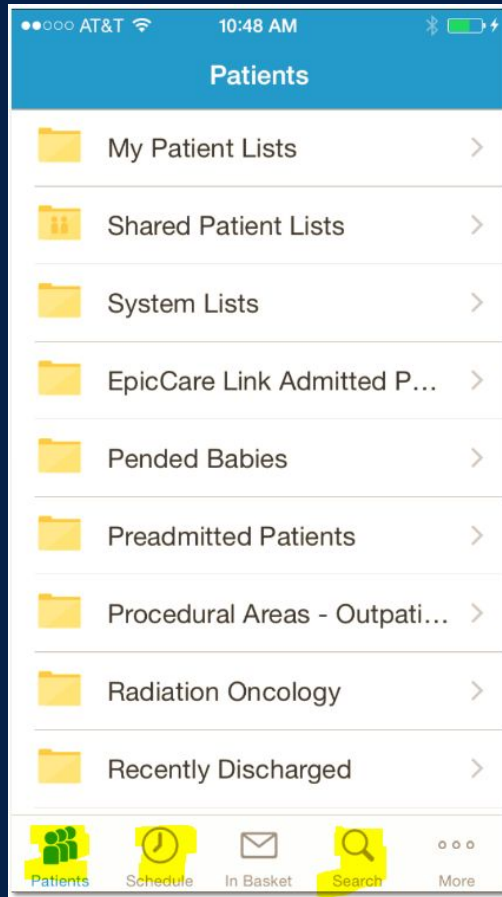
●●○○○ AT&T 10:48 AM

Patients

My Patient Lists

Shared Patient Lists

System Lists

EpicCare Link Admitted P...

Pended Babies

Preadmitted Patients

Procedural Areas - Outpati...

Radiation Oncology

Recently Discharged

Patients Schedule In Basket Search More